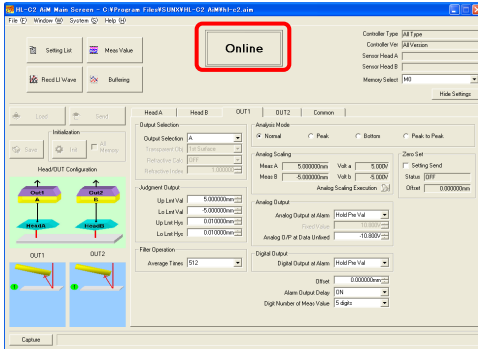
HL-C2 AiM Main Screen - C:¥Program Files¥SUNX¥HL-C2 AiM¥hl-c2.aim

File (F) Window (W) System (S) Help (H)

Setting List
Meas Value
Recd LI Wave
Buffering

Online

Controller Type All Type
Controller Ver All Version
Sensor Head A
Sensor Head B
Memory Select M0

Hide Settings

Load
Send
Initialization
Save
Init
All Memory

Head/OUT Configuration
Out1
Out2
A
B
HeadA
HeadB

OUT1
OUT2

Head A | Head B | OUT1 | OUT2 | Common

Output Selection
Output Selection A
Transparent Obj 1st Surface
Refractive Calc OFF
Refractive Index 1.000000

Judgment Output
Up Lmt Val 5.000000mm
Lo Lmt Val -5.000000mm
Up Lmt Hys 0.010000mm
Lo Lmt Hys 0.010000mm

Filter Operation
Average Times 512

Analysis Mode
Normal
Peak
Bottom
Peak to Peak

Analog Scaling
Meas A 5.000000mm Volt a 5.000V
Meas B -5.000000mm Volt b -5.000V
Analog Scaling Execution

Zero Set
Setting Send
Status OFF
Offset 0.000000mm

Analog Output
Analog Output at Alarm Hold Pre Val
Fixed Value 10.800V
Analog O/P at Data Unfixed -10.800V

Digital Output
Digital Output at Alarm Hold Pre Val

Offset 0.000000mm
Alarm Output Delay ON
Digit Number of Meas Value 5 digits

Capture